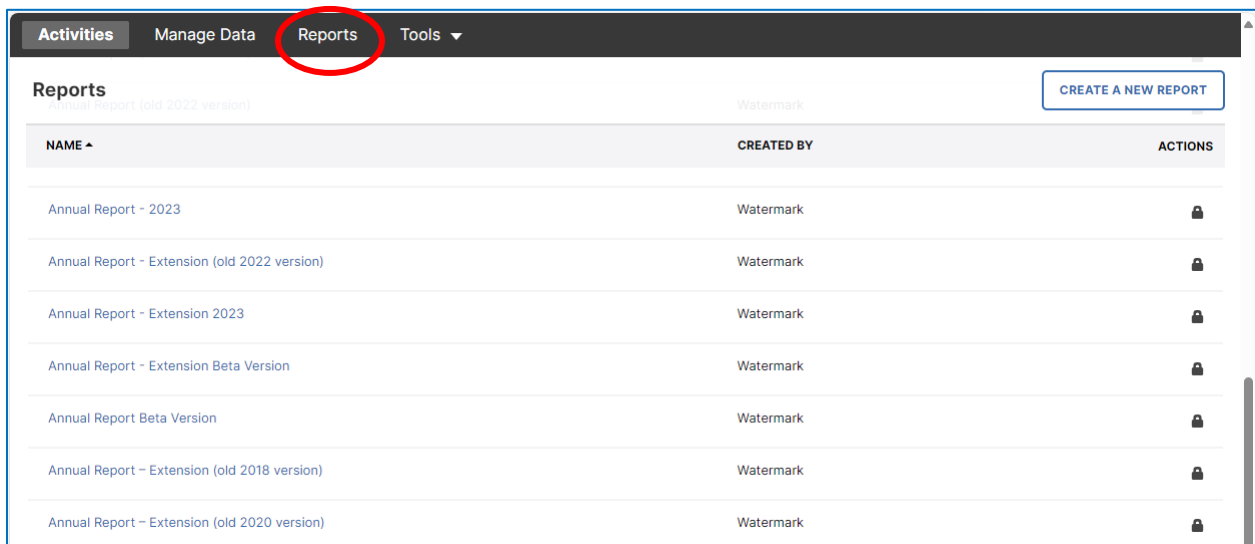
Activities Manage Data Reports Tools

Reports

CREATE A NEW REPORT

Annual Report (old 2022 version) Watermark

| NAME ▲ | CREATED BY | ACTIONS |
|---|---|---|
| Annual Report - 2023 | Watermark | |
| Annual Report - Extension (old 2022 version) | Watermark | |
| Annual Report - Extension 2023 | Watermark | |
| Annual Report - Extension Beta Version | Watermark | |
| Annual Report Beta Version | Watermark | |
| Annual Report – Extension (old 2018 version) | Watermark | |
| Annual Report – Extension (old 2020 version) | Watermark | |